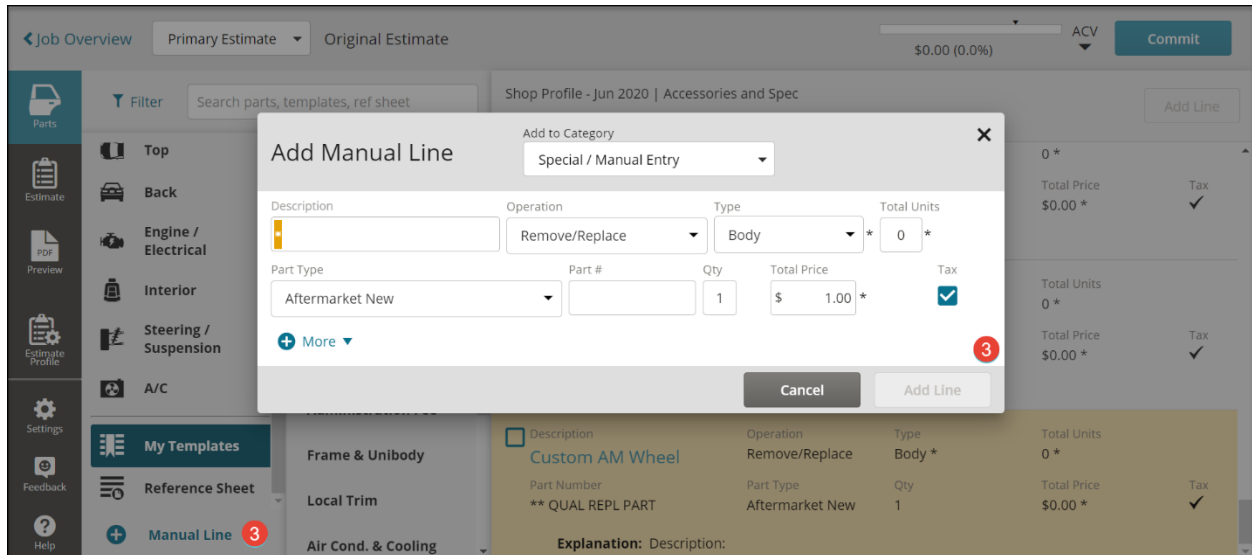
Job Overview   Primary Estimate   Original Estimate   $0.00 (0.0%)   ACV   Commit

Parts
Estimate
PDF Preview
Estimate Profile
Settings
Feedback
Help

Filter   Search parts, templates, ref sheet

Top
Back
Engine / Electrical
Interior
Steering / Suspension
A/C
My Templates
Reference Sheet
Manual Line 3

Shop Profile - Jun 2020 | Accessories and Spec   Add Line

Frame & Unibody
Local Trim
Air Cond. & Cooling

Add Manual Line
Add to Category
Special / Manual Entry
Description
Operation
Remove/Replace
Type
Body *
Total Units
0 *
Part Type
Aftermarket New
Part #
Qty
1
Total Price
$ 1.00 *
Tax
More
3
Cancel   Add Line

0 *
Total Price   Tax
$0.00 *
Total Units
0 *
Total Price   Tax
$0.00 *

Description   Operation   Type   Total Units
Custom AM Wheel   Remove/Replace   Body *   0 *
Part Number   Part Type   Qty   Total Price   Tax
** QUAL REPL PART   Aftermarket New   1   $0.00 *
Explanation: Description: